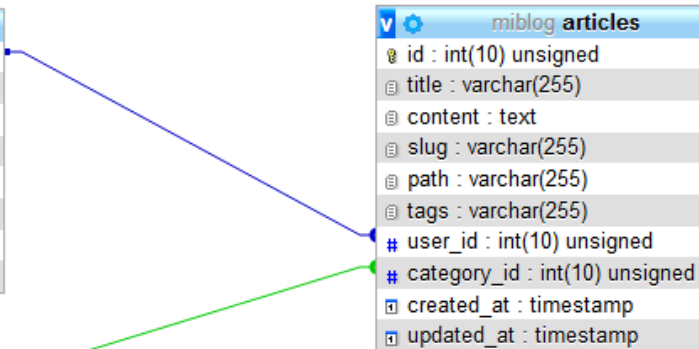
v miblog articles
id : int(10) unsigned
title : varchar(255)
content : text
slug : varchar(255)
path : varchar(255)
tags : varchar(255)
user_id : int(10) unsigned
category_id : int(10) unsigned
created_at : timestamp
updated_at : timestamp